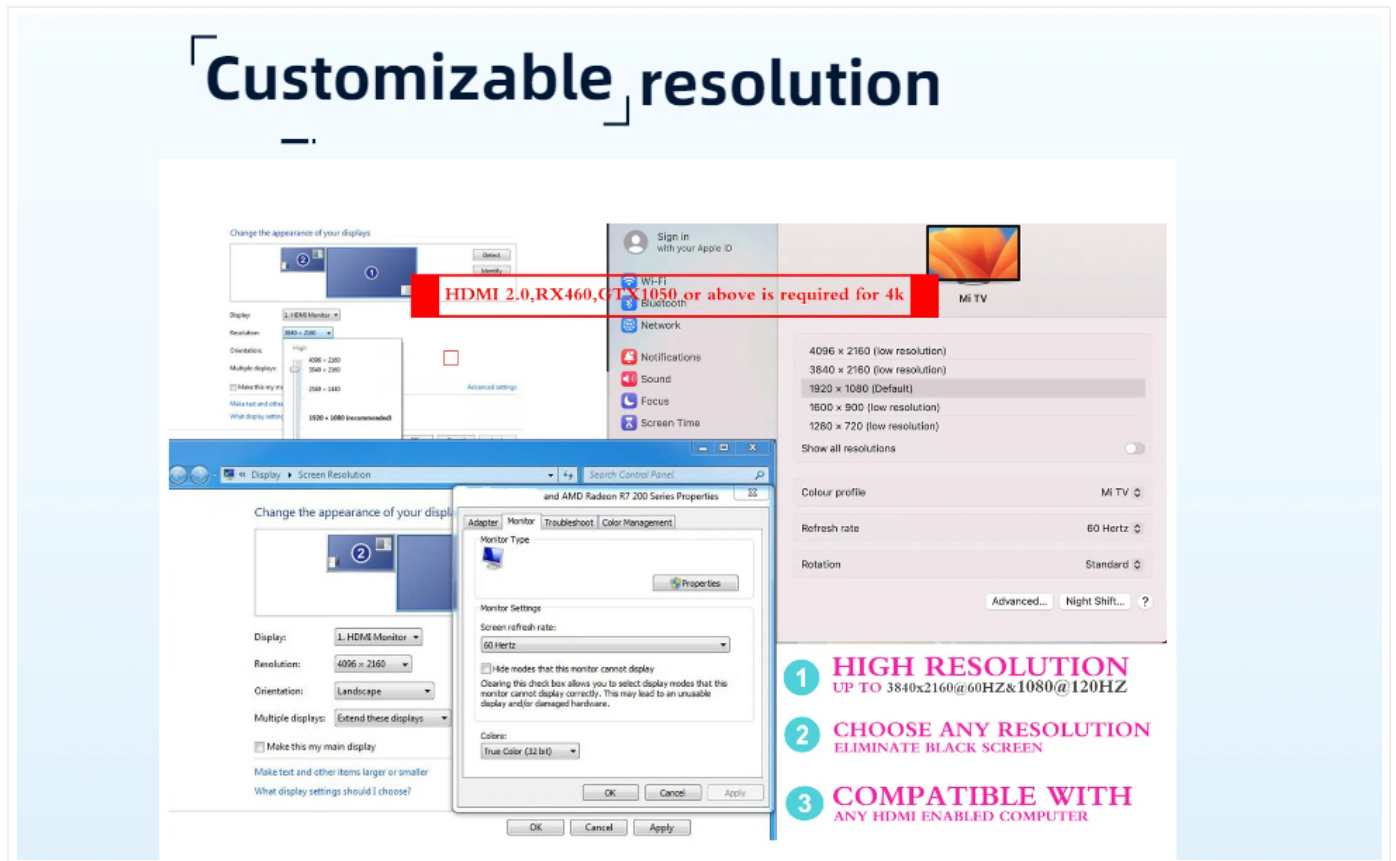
Customizable resolution

Change the appearance of your displays

Detect
Identify

Display: 1. HDMI Monitor
Resolution: 3840 × 2160
Orientation:
Multiple displays:
Make this my
Make text and other
What display setting

High
4096 × 2160
3840 × 2160
2560 × 1440
1920 × 1080 (recommended)

Advanced settings

HDMI 2.0,RX460,GTX1050 or above is required for 4k

Sign in
with your Apple ID
Wi-Fi
Bluetooth
Network
Notifications
Sound
Focus
Screen Time

Mi TV

4096 × 2160 (low resolution)
3840 × 2160 (low resolution)
1920 × 1080 (Default)
1600 × 900 (low resolution)
1280 × 720 (low resolution)
Show all resolutions

Colour profile Mi TV
Refresh rate 60 Hertz
Rotation Standard

Advanced... Night Shift... ?

« Display ▸ Screen Resolution
Search Control Panel

Change the appearance of your displa

Display: 1. HDMI Monitor
Resolution: 4096 × 2160
Orientation: Landscape
Multiple displays: Extend these displays
Make this my main display
Make text and other items larger or smaller
What display settings should I choose?

OK Cancel Apply

and AMD Radeon R7 200 Series Properties
Adapter Monitor Troubleshoot Color Management
Monitor Type
Properties
Monitor Settings
Screen refresh rate:
60 Hertz
Hide modes that this monitor cannot display
Clearing this check box allows you to select display modes that this monitor cannot display correctly. This may lead to an unusable display and/or damaged hardware.
Colors:
True Color (32 bit)
OK Cancel Apply

1 HIGH RESOLUTION
UP TO 3840x2160@60HZ&1080@120HZ

2 CHOOSE ANY RESOLUTION
ELIMINATE BLACK SCREEN

3 COMPATIBLE WITH
ANY HDMI ENABLED COMPUTER